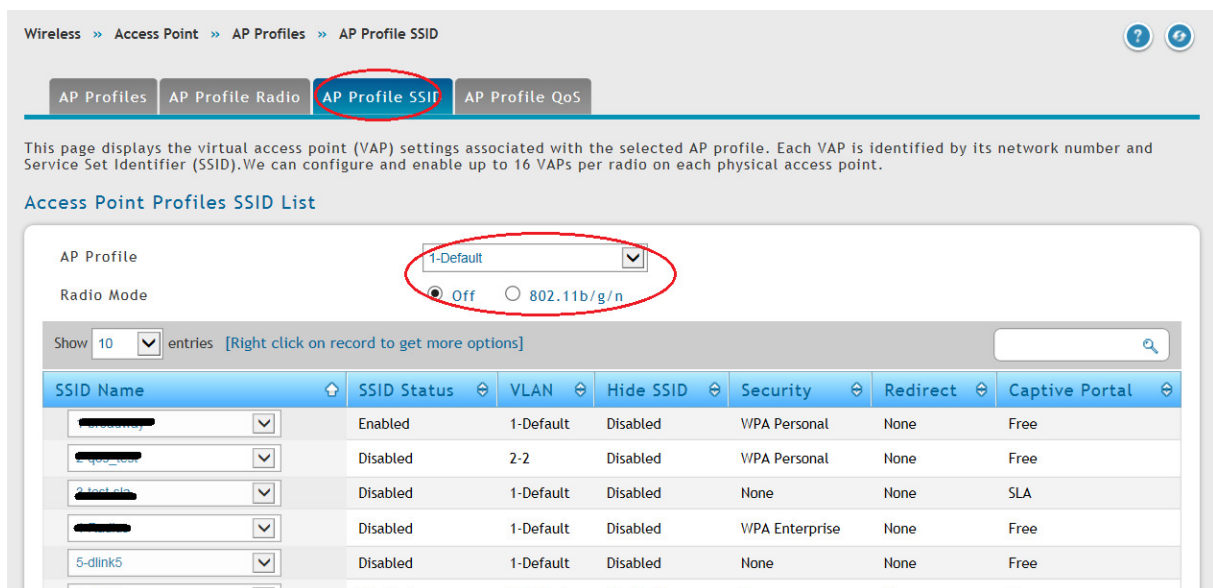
Wireless » Access Point » AP Profiles » AP Profile SSID

AP Profiles | AP Profile Radio | AP Profile SSID | AP Profile QoS

This page displays the virtual access point (VAP) settings associated with the selected AP profile. Each VAP is identified by its network number and Service Set Identifier (SSID).We can configure and enable up to 16 VAPs per radio on each physical access point.

Access Point Profiles SSID List

AP Profile 1-Default

Radio Mode Off 802.11b/g/n

Show 10 entries [Right click on record to get more options]

| SSID Name | SSID Status | VLAN | Hide SSID | Security | Redirect | Captive Portal |
|---|---|---|---|---|---|---|
| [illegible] | Enabled | 1-Default | Disabled | WPA Personal | None | Free |
| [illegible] | Disabled | 2-2 | Disabled | WPA Personal | None | Free |
| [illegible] | Disabled | 1-Default | Disabled | None | None | SLA |
| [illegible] | Disabled | 1-Default | Disabled | WPA Enterprise | None | Free |
| 5-dlink5 | Disabled | 1-Default | Disabled | None | None | Free |